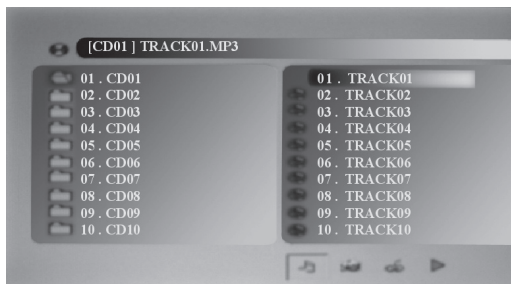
[CD01 ] TRACK01.MP3

01 . CD01
02 . CD02
03 . CD03
04 . CD04
05 . CD05
06 . CD06
07 . CD07
08 . CD08
09 . CD09
10 . CD10

01 . TRACK01
02 . TRACK02
03 . TRACK03
04 . TRACK04
05 . TRACK05
06 . TRACK06
07 . TRACK07
08 . TRACK08
09 . TRACK09
10 . TRACK10